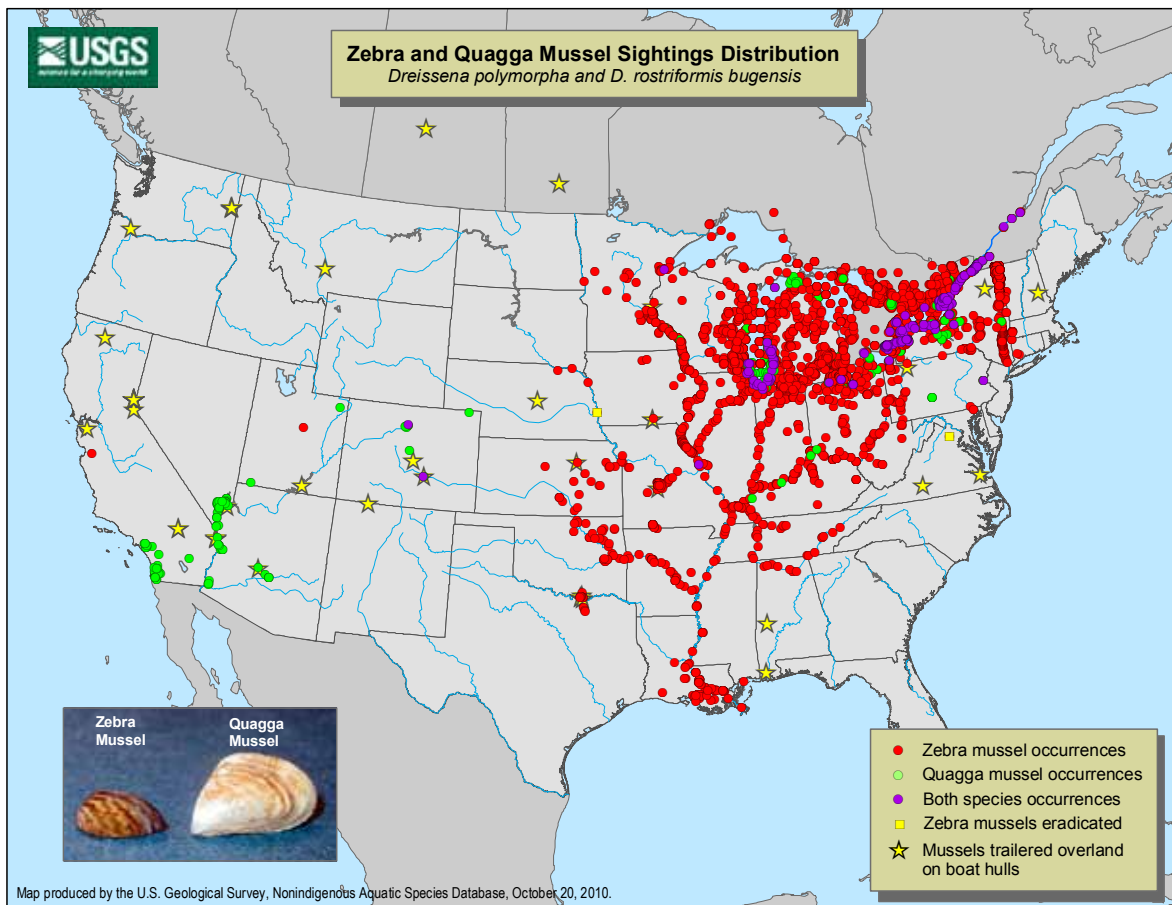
USGS
science for a changing world

Zebra and Quagga Mussel Sightings Distribution
Dreissena polymorpha and D. rostriformis bugensis

Zebra Mussel

Quagga Mussel

Zebra mussel occurrences
Quagga mussel occurrences
Both species occurrences
Zebra mussels eradicated
Mussels trailered overland on boat hulls

Map produced by the U.S. Geological Survey, Nonindigenous Aquatic Species Database, October 20, 2010.